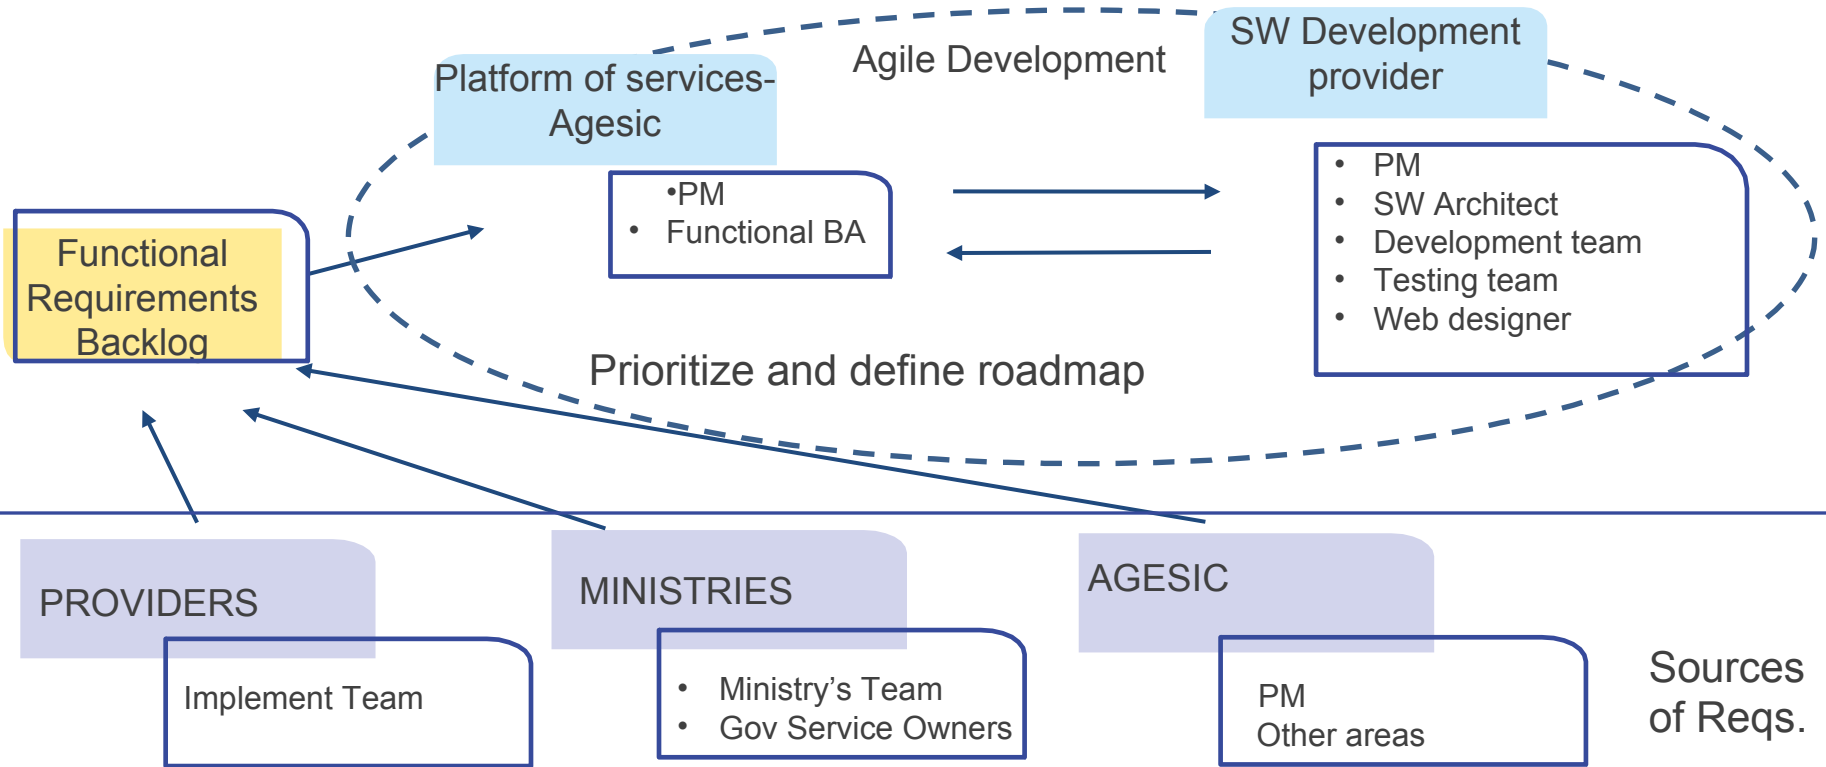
Agile Development

Platform of services- Agesic

•PM
• Functional BA

SW Development provider

• PM
• SW Architect
• Development team
• Testing team
• Web designer

Functional Requirements Backlog

Prioritize and define roadmap

PROVIDERS

Implement Team

MINISTRIES

• Ministry's Team
• Gov Service Owners

AGESIC

PM
Other areas

Sources of Reqs.